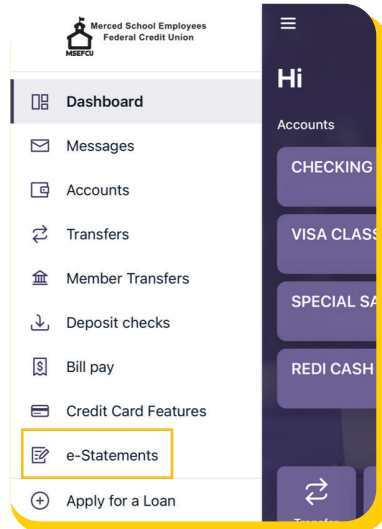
Merced School Employees Federal Credit Union
MSEFCU

Dashboard
Messages
Accounts
Transfers
Member Transfers
Deposit checks
Bill pay
Credit Card Features
e-Statements
Apply for a Loan

Hi
Accounts
CHECKING
VISA CLASS
SPECIAL SA
REDI CASH
Transfer